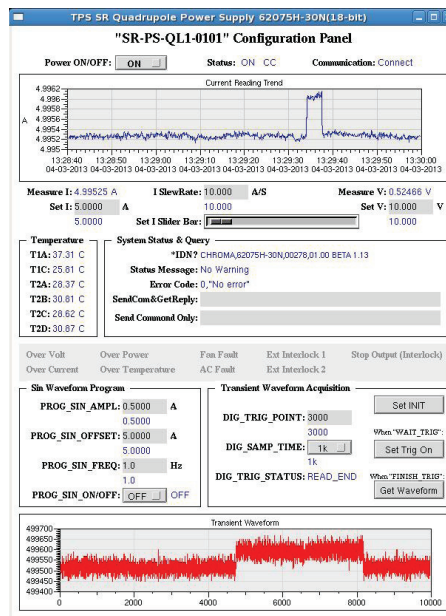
TPS SR Quadrupole Power Supply 62075H-30N(18-bit)

"SR-PS-QL1-0101" Configuration Panel

Power ON/OFF: ON   Status: ON CC   Communication: Connect

Current Reading Trend

A

4.9962
4.996
4.9958
4.9956
4.9954
4.9952
4.995

13:28:40 04-03-2013 | 13:28:50 04-03-2013 | 13:29:00 04-03-2013 | 13:29:10 04-03-2013 | 13:29:20 04-03-2013 | 13:29:30 04-03-2013 | 13:29:40 04-03-2013 | 13:29:50 04-03-2013 | 13:30:00 04-03-2013

Measure I: 4.99525 A   I SlewRate: 10.000 A/S   Measure V: 0.52466 V
Set I: 5.0000 A   10.000   Set V: 10.000 V
5.0000   Set I Slider Bar:   10.000

Temperature
T1A: 37.31 C
T1C: 25.81 C
T2A: 28.37 C
T2B: 30.81 C
T2C: 28.62 C
T2D: 30.87 C

System Status & Query
*IDN? CHROMA,62075H-30N,00278,01.00 BETA 1.13
Status Message: No Warning
Error Code: 0,"No error"
SendCom&GetReply:
Send Commond Only:

Over Volt   Over Power   Fan Fault   Ext Interlock 1   Stop Output (Interlock)
Over Current   Over Temperature   AC Fault   Ext Interlock 2

Sin Waveform Program
PROG_SIN_AMPL: 0.5000 A
0.5000
PROG_SIN_OFFSET: 5.0000 A
5.0000
PROG_SIN_FREQ: 1.0 Hz
1.0
PROG_SIN_ON/OFF: OFF OFF

Transient Waveform Acquisition
DIG_TRIG_POINT: 3000   Set INIT
3000
DIG_SAMP_TIME: 1k   When "WAIT_TRIG": Set Trig On
1k
DIG_TRIG_STATUS: READ_END   When "FINISH_TRIG": Get Waveform

Transient Waveform
499700
499650
499600
499550
499500
499450
499400
0   2000   4000   6000   8000   10000